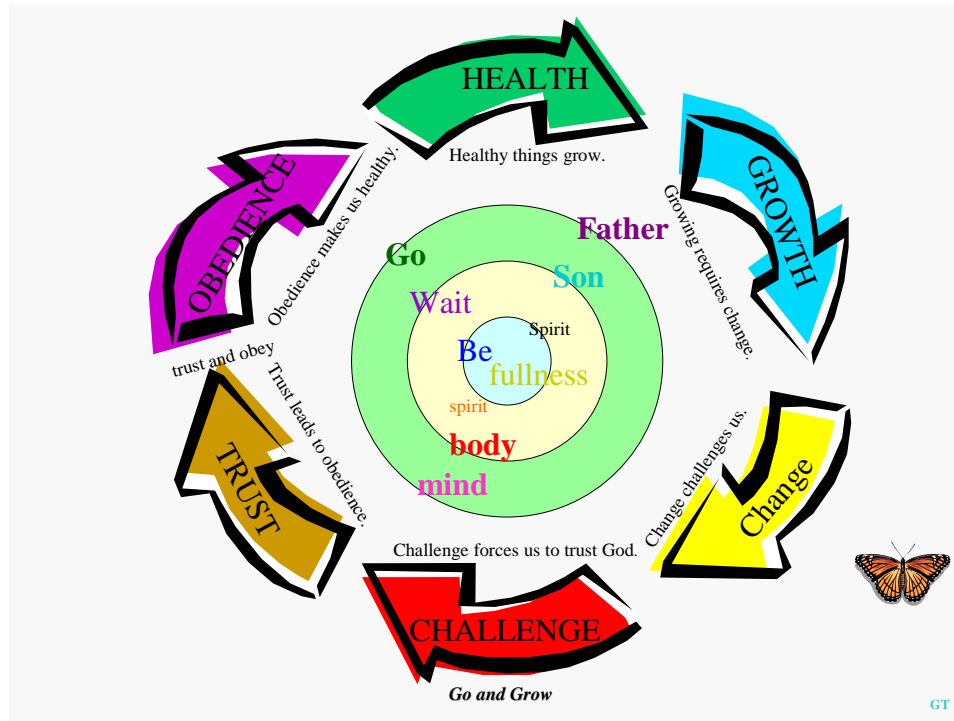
HEALTH

Healthy things grow.

GROWTH

Growing requires change.

Change

Change challenges us.

Challenge forces us to trust God.

CHALLENGE

TRUST

Trust leads to obedience.

trust and obey

OBEDIENCE

Obedience makes us healthy.

Father
Go
Son
Wait
Spirit
Be
fullness
spirit
body
mind

Go and Grow

GT